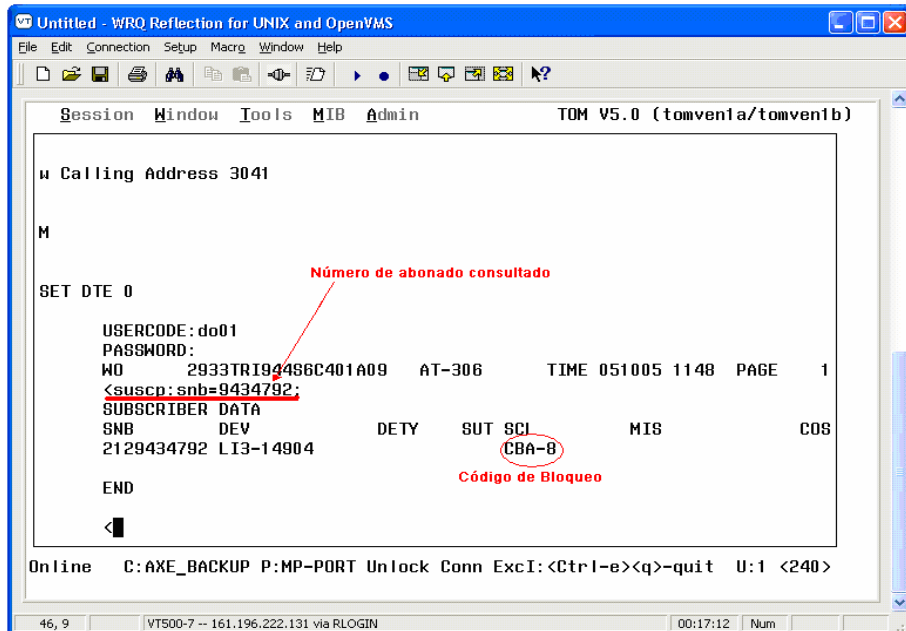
Untitled - WRQ Reflection for UNIX and OpenVMS

File Edit Connection Setup Macro Window Help

Session Window Tools MIB Admin TOM V5.0 (tomven1a/tomven1b)

w Calling Address 3041

M

SET DTE 0

Número de abonado consultado

USERCODE:do01
PASSWORD:
WO 2933TRI944S6C401A09 AT-306 TIME 051005 1148 PAGE 1
<suscp:snb=9434792;
SUBSCRIBER DATA

| SNB | DEV | DETY | SUT | SCI | MIS | COS |
|---|---|---|---|---|---|---|
| 2129434792 | LI3-14904 | | | CBA-8 | | |

Código de Bloqueo

END

<

Online C:AXE_BACKUP P:MP-PORT Unlock Conn ExcI:<Ctrl-e><q>-quit U:1 <240>

46, 9 VT500-7 -- 161.196.222.131 via RLOGIN 00:17:12 Num